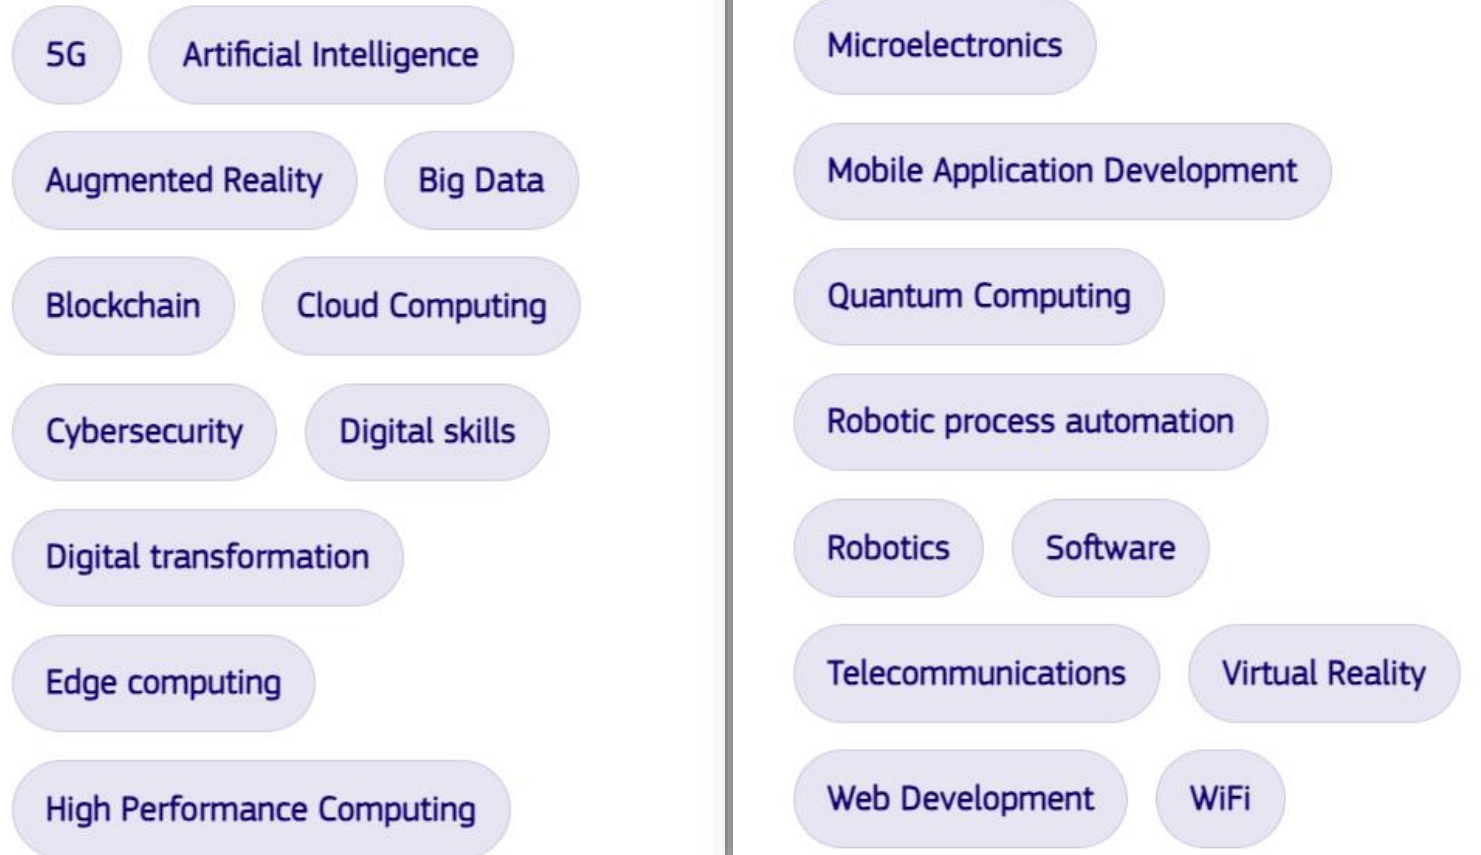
5G

Artificial Intelligence

Augmented Reality

Big Data

Blockchain

Cloud Computing

Cybersecurity

Digital skills

Digital transformation

Edge computing

High Performance Computing

Microelectronics

Mobile Application Development

Quantum Computing

Robotic process automation

Robotics

Software

Telecommunications

Virtual Reality

Web Development

WiFi